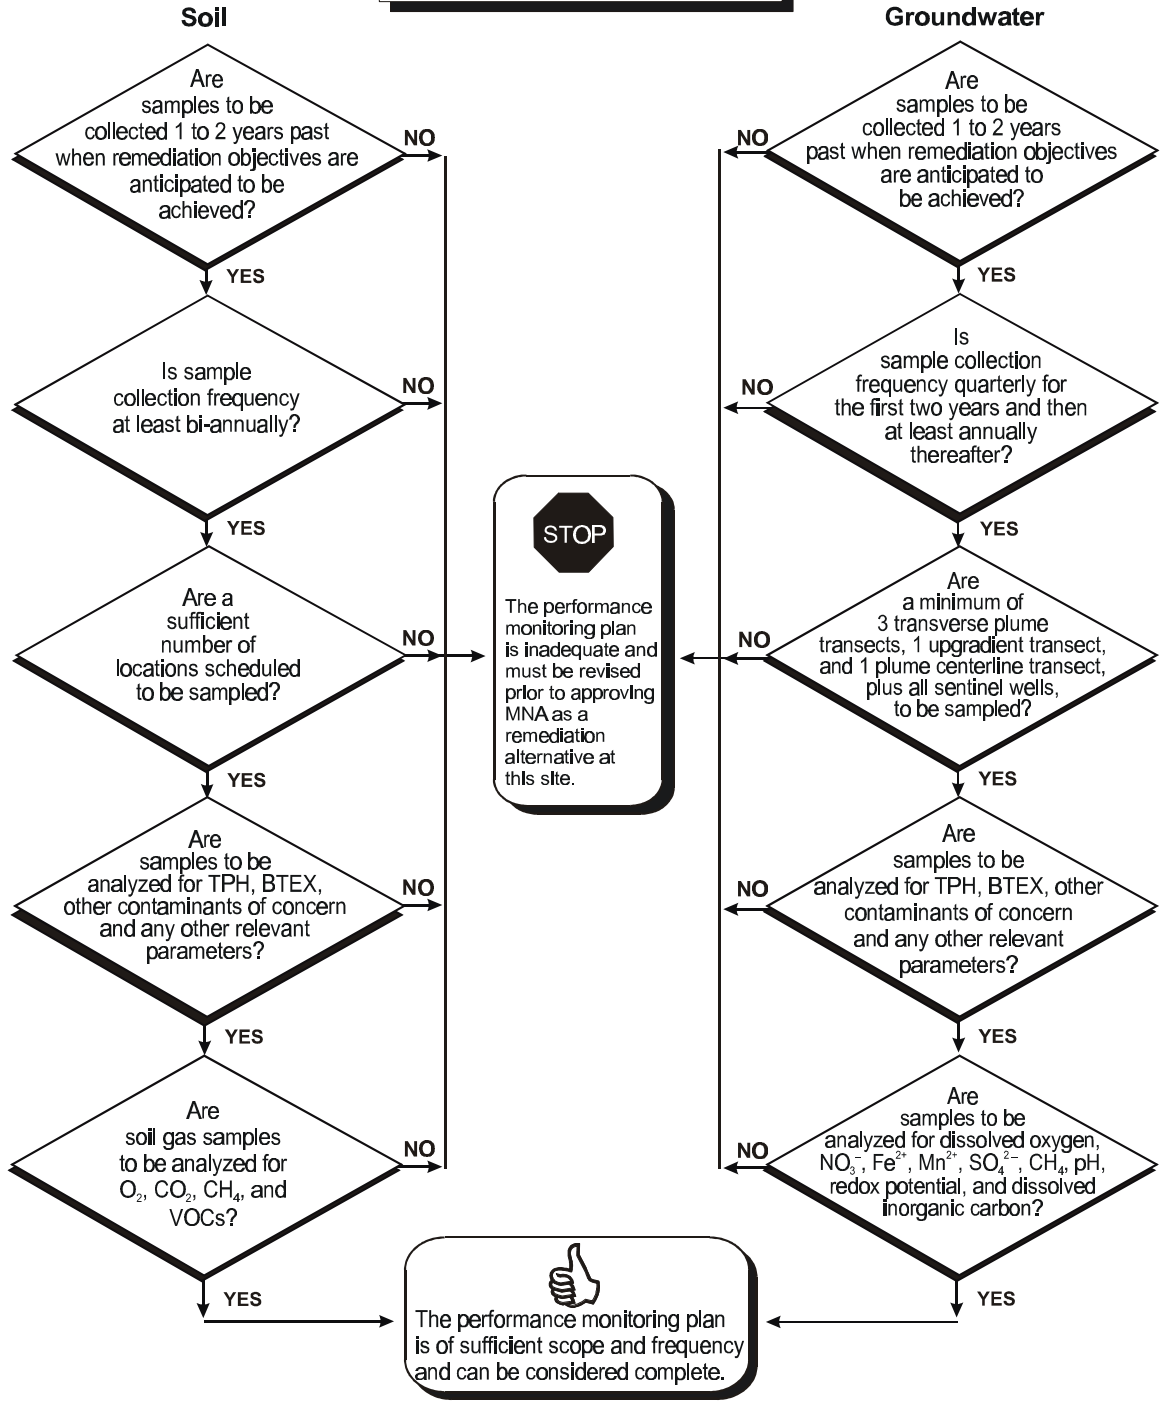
Soil

Groundwater

Are samples to be collected 1 to 2 years past when remediation objectives are anticipated to be achieved?

NO

YES

Is sample collection frequency at least bi-annually?

NO

YES

Are a sufficient number of locations scheduled to be sampled?

NO

YES

Are samples to be analyzed for TPH, BTEX, other contaminants of concern and any other relevant parameters?

NO

YES

Are soil gas samples to be analyzed for $O_2$, $CO_2$, $CH_4$, and VOCs?

NO

YES

Are samples to be collected 1 to 2 years past when remediation objectives are anticipated to be achieved?

NO

YES

Is sample collection frequency quarterly for the first two years and then at least annually thereafter?

NO

YES

Are a minimum of 3 transverse plume transects, 1 upgradient transect, and 1 plume centerline transect, plus all sentinel wells, to be sampled?

NO

YES

Are samples to be analyzed for TPH, BTEX, other contaminants of concern and any other relevant parameters?

NO

YES

Are samples to be analyzed for dissolved oxygen, $NO_3^-$, $Fe^{2+}$, $Mn^{2+}$, $SO_4^{2-}$, $CH_4$, pH, redox potential, and dissolved inorganic carbon?

NO

YES

STOP

The performance monitoring plan is inadequate and must be revised prior to approving MNA as a remediation alternative at this site.

The performance monitoring plan is of sufficient scope and frequency and can be considered complete.